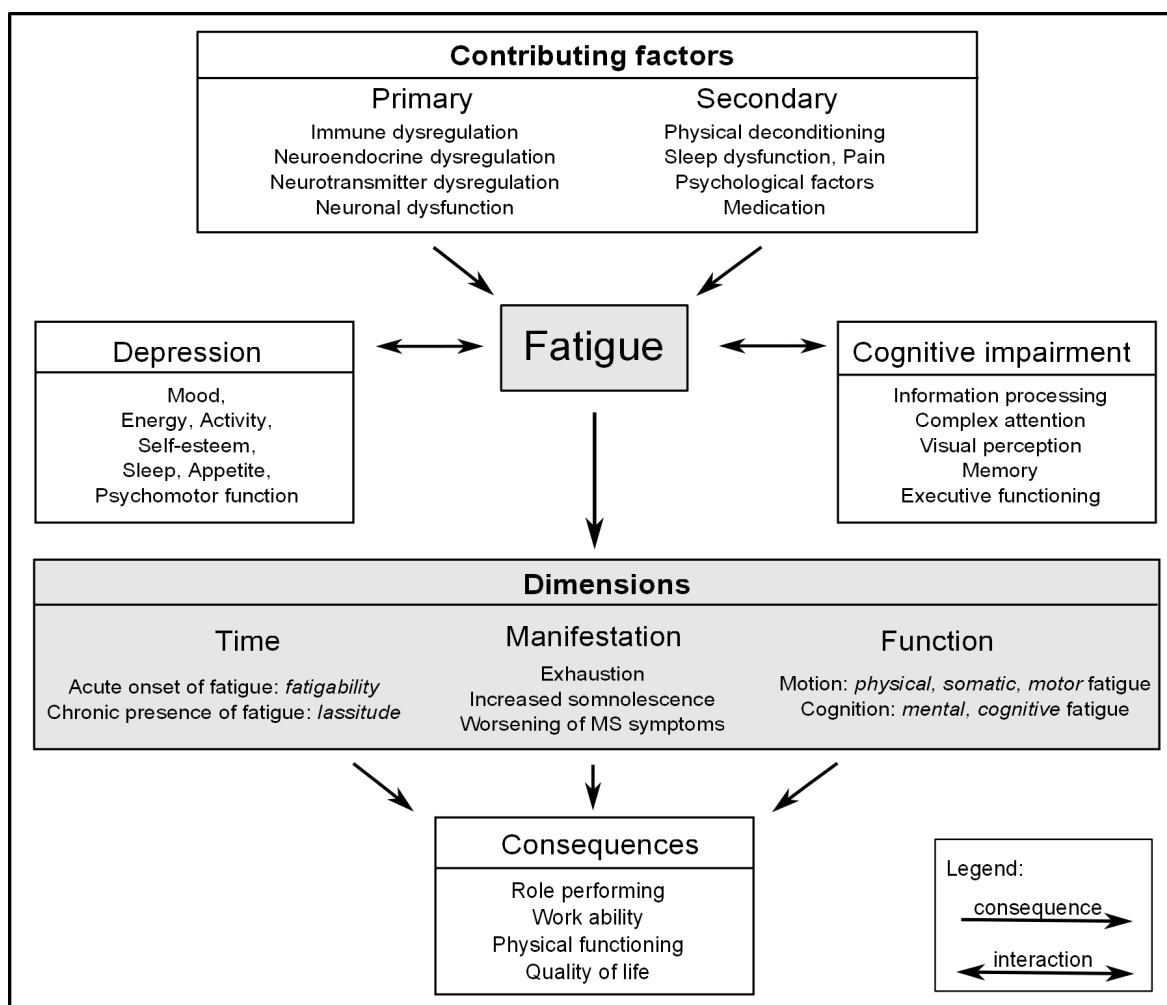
Contributing factors

Primary
Immune dysregulation
Neuroendocrine dysregulation
Neurotransmitter dysregulation
Neuronal dysfunction

Secondary
Physical deconditioning
Sleep dysfunction, Pain
Psychological factors
Medication

Depression
Mood,
Energy, Activity,
Self-esteem,
Sleep, Appetite,
Psychomotor function

Fatigue

Cognitive impairment
Information processing
Complex attention
Visual perception
Memory
Executive functioning

Dimensions

Time
Acute onset of fatigue: *fatigability*
Chronic presence of fatigue: *lassitude*

Manifestation
Exhaustion
Increased somnolescence
Worsening of MS symptoms

Function
Motion: *physical*, *somatic*, *motor* fatigue
Cognition: *mental*, *cognitive* fatigue

Consequences
Role performing
Work ability
Physical functioning
Quality of life

Legend:
consequence
interaction